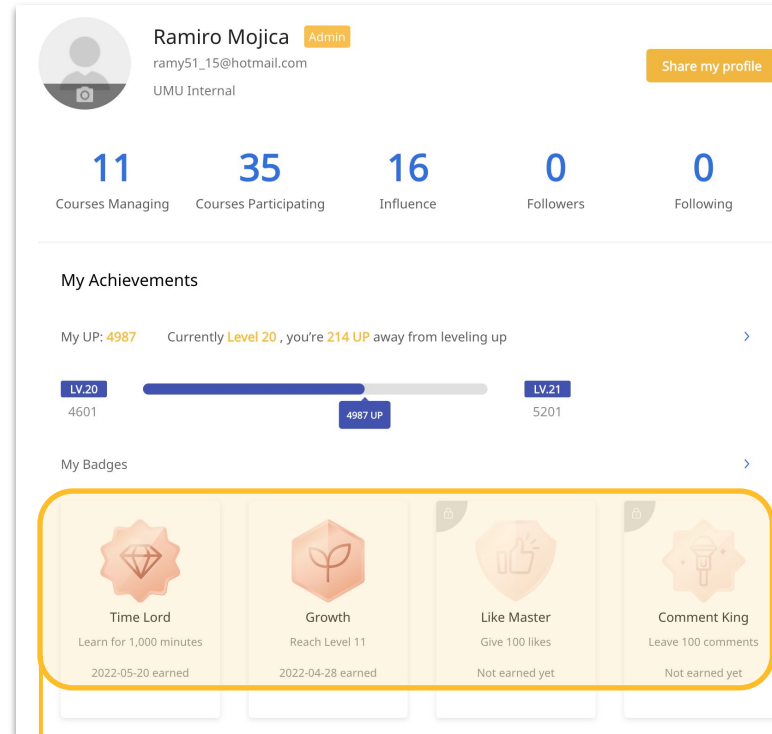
Ramiro Mojica Admin
ramy51_15@hotmail.com
UMU Internal

Share my profile

| 11 | 35 | 16 | 0 | 0 |
|---|---|---|---|---|
| Courses Managing | Courses Participating | Influence | Followers | Following |

My Achievements

My UP: 4987 Currently Level 20 , you're 214 UP away from leveling up

LV.20
4601

4987 UP

LV.21
5201

My Badges

Time Lord
Learn for 1,000 minutes
2022-05-20 earned

Growth
Reach Level 11
2022-04-28 earned

Like Master
Give 100 likes
Not earned yet

Comment King
Leave 100 comments
Not earned yet